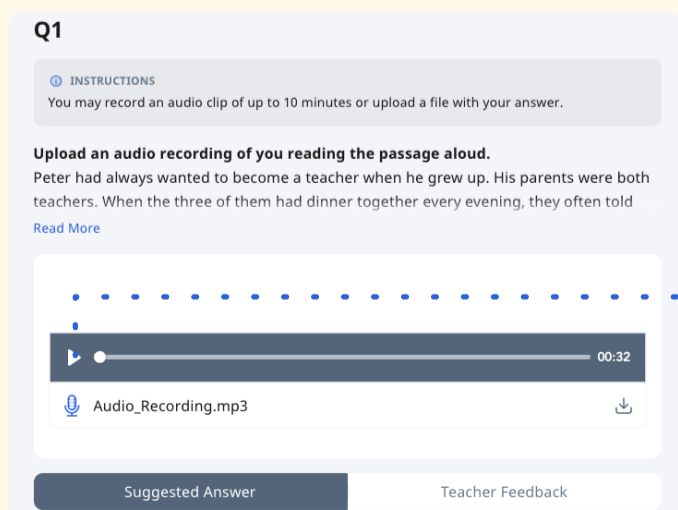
Q1

INSTRUCTIONS
You may record an audio clip of up to 10 minutes or upload a file with your answer.

**Upload an audio recording of you reading the passage aloud.**
Peter had always wanted to become a teacher when he grew up. His parents were both teachers. When the three of them had dinner together every evening, they often told

Read More

00:32

Audio_Recording.mp3

Suggested Answer | Teacher Feedback